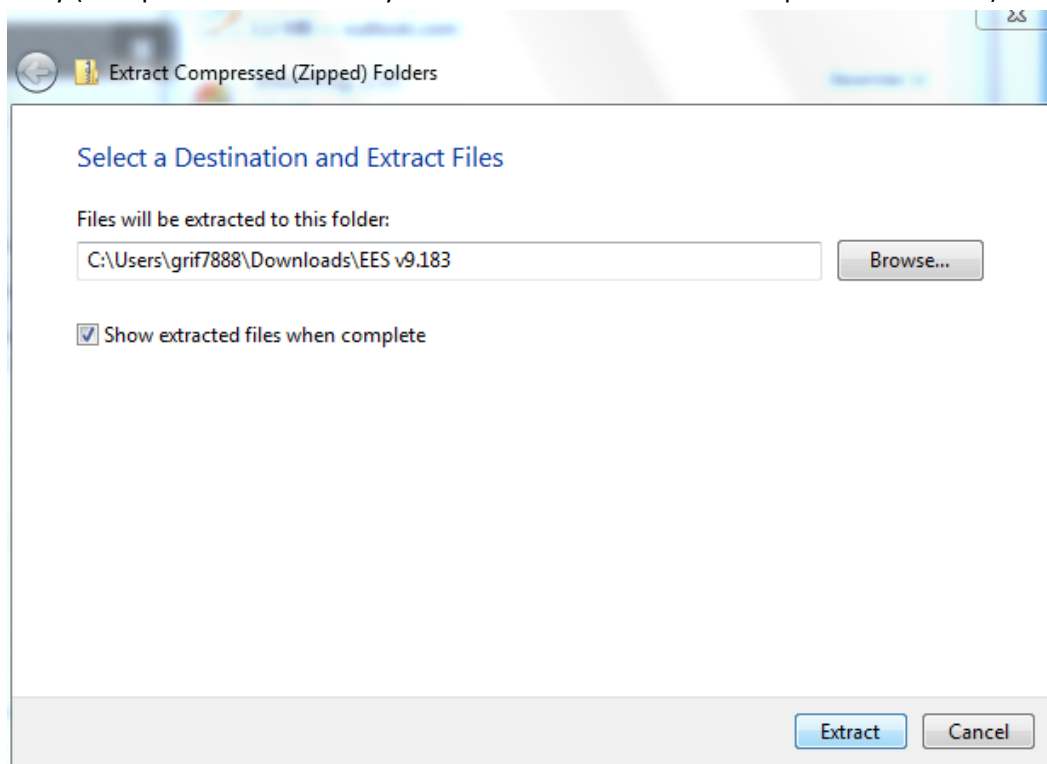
Extract Compressed (Zipped) Folders

Select a Destination and Extract Files

Files will be extracted to this folder:

C:\Users\grif7888\Downloads\EES v9.183

Browse...

Show extracted files when complete

Extract

Cancel